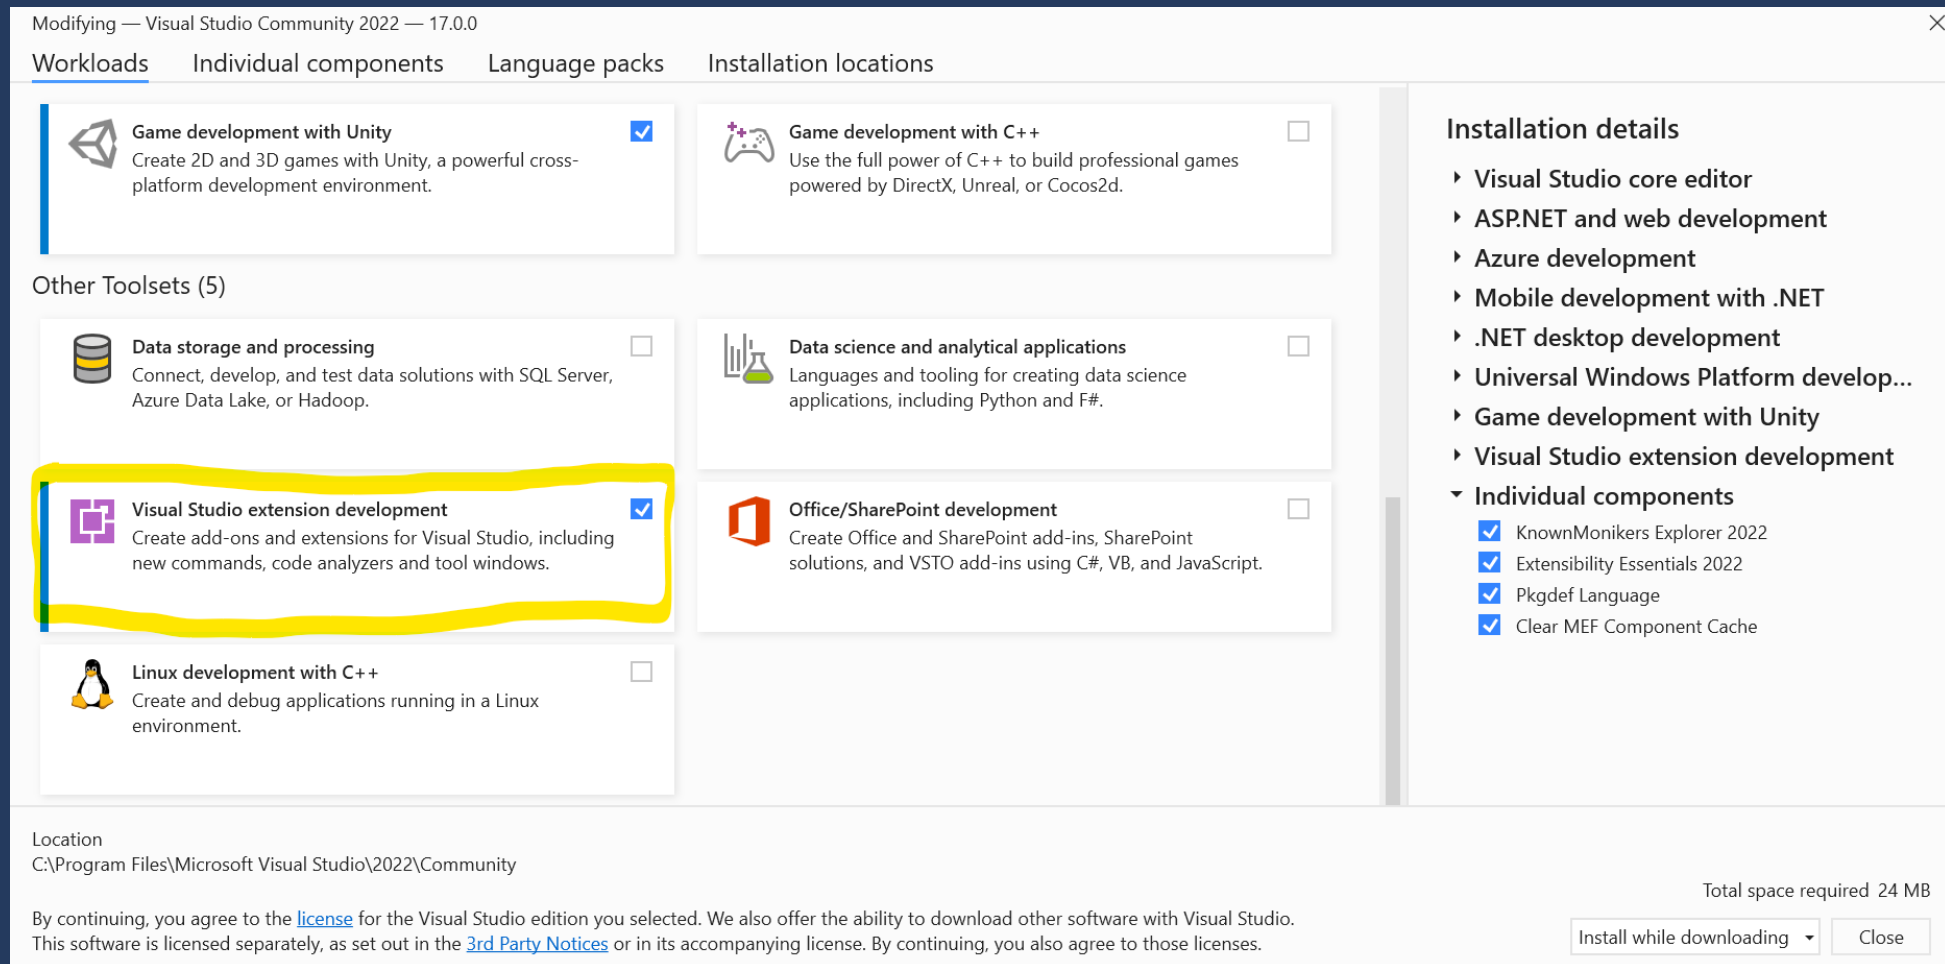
Modifying — Visual Studio Community 2022 — 17.0.0

Workloads Individual components Language packs Installation locations

Game development with Unity
Create 2D and 3D games with Unity, a powerful cross-platform development environment.

Game development with C++
Use the full power of C++ to build professional games powered by DirectX, Unreal, or Cocos2d.

Other Toolsets (5)

Data storage and processing
Connect, develop, and test data solutions with SQL Server, Azure Data Lake, or Hadoop.

Data science and analytical applications
Languages and tooling for creating data science applications, including Python and F#.

Visual Studio extension development
Create add-ons and extensions for Visual Studio, including new commands, code analyzers and tool windows.

Office/SharePoint development
Create Office and SharePoint add-ins, SharePoint solutions, and VSTO add-ins using C#, VB, and JavaScript.

Linux development with C++
Create and debug applications running in a Linux environment.

Installation details
Visual Studio core editor
ASP.NET and web development
Azure development
Mobile development with .NET
.NET desktop development
Universal Windows Platform develop...
Game development with Unity
Visual Studio extension development
Individual components
KnownMonikers Explorer 2022
Extensibility Essentials 2022
Pkgdef Language
Clear MEF Component Cache

Location
C:\Program Files\Microsoft Visual Studio\2022\Community

By continuing, you agree to the license for the Visual Studio edition you selected. We also offer the ability to download other software with Visual Studio. This software is licensed separately, as set out in the 3rd Party Notices or in its accompanying license. By continuing, you also agree to those licenses.

Total space required 24 MB

Install while downloading Close